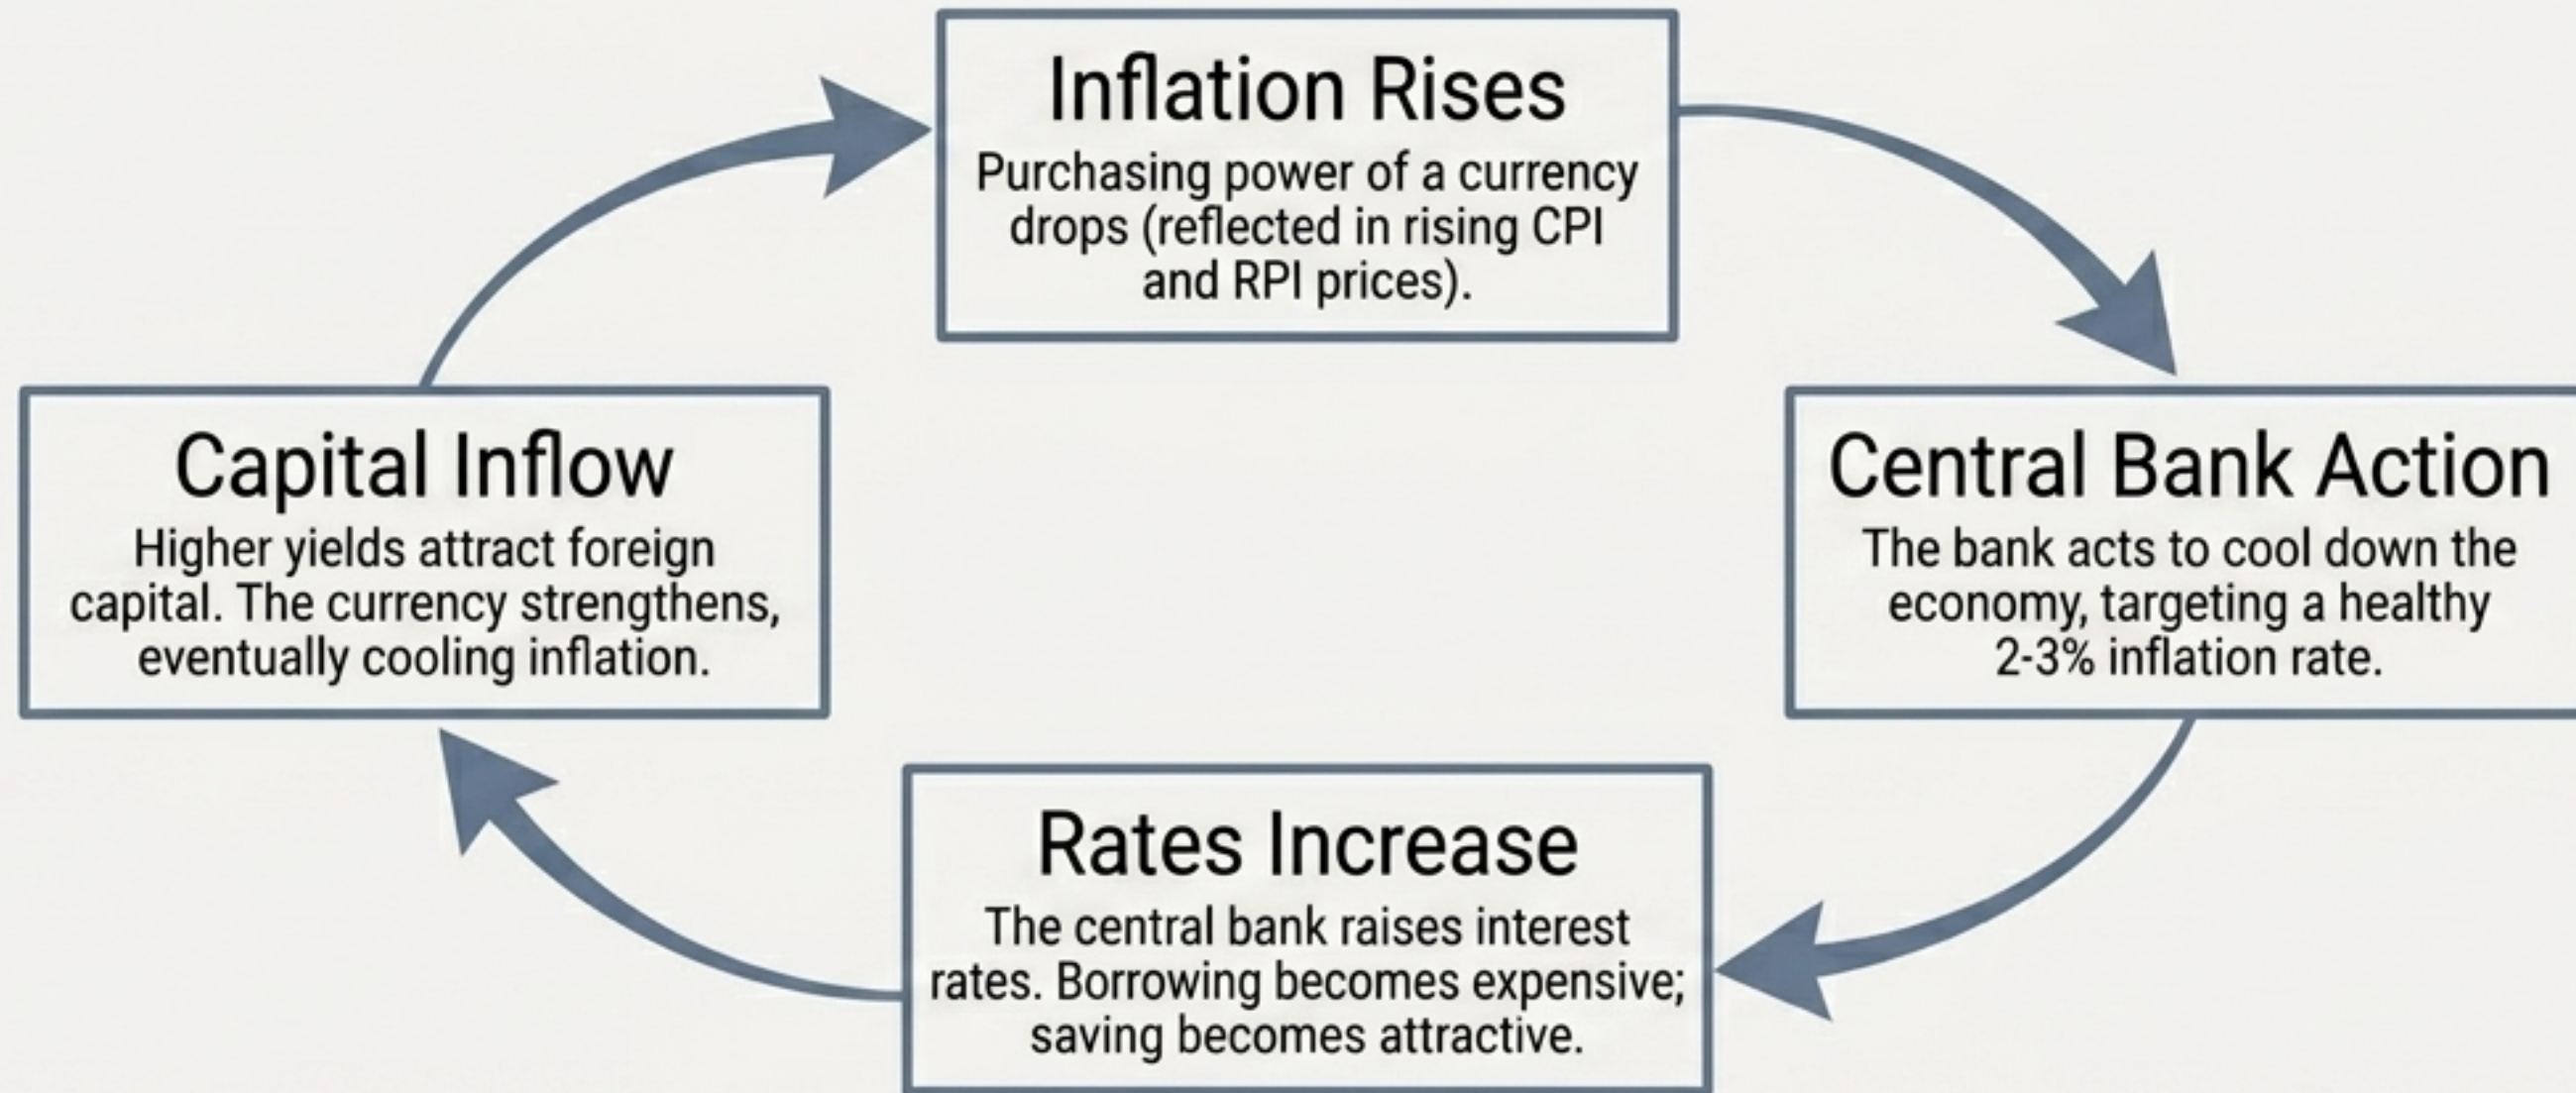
Inflation Rises
Purchasing power of a currency drops (reflected in rising CPI and RPI prices).

Central Bank Action
The bank acts to cool down the economy, targeting a healthy 2-3% inflation rate.

Rates Increase
The central bank raises interest rates. Borrowing becomes expensive; saving becomes attractive.

Capital Inflow
Higher yields attract foreign capital. The currency strengthens, eventually cooling inflation.